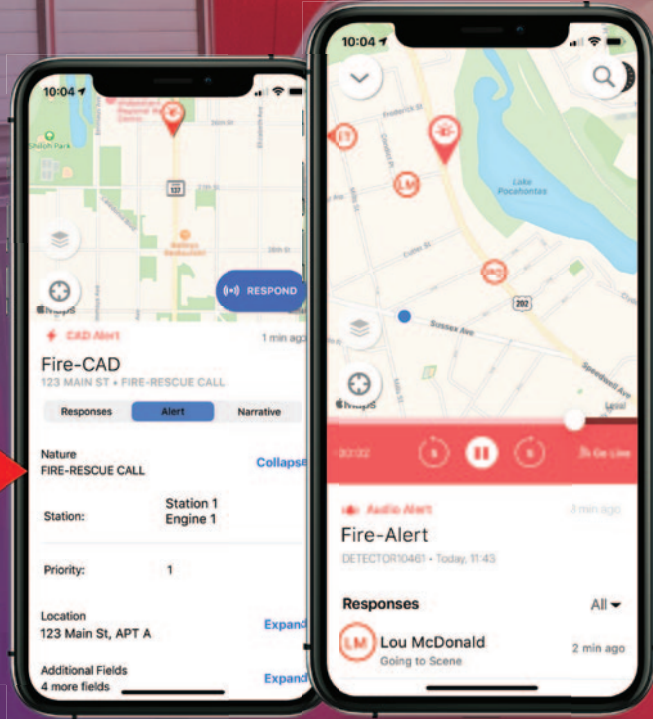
10:04

Shiloh Park

137

RESPOND

Maps

CAD Alert

1 min ago

Fire-CAD

123 MAIN ST • FIRE-RESCUE CALL

Responses

Alert

Narrative

Nature

FIRE-RESCUE CALL

Collapse

Station:

Station 1

Engine 1

Priority:

1

Location

123 Main St, APT A

Expand

Additional Fields

4 more fields

Expand

10:04

Frederick St

Lake Pocahontas

LM

202

Sussex Ave

Maps

Legal

00:32

5

5

Go Live

Audio Alert

3 min ago

Fire-Alert

DETECTOR10461 • Today, 11:43

Responses

All

LM

Lou McDonald

Going to Scene

2 min ago